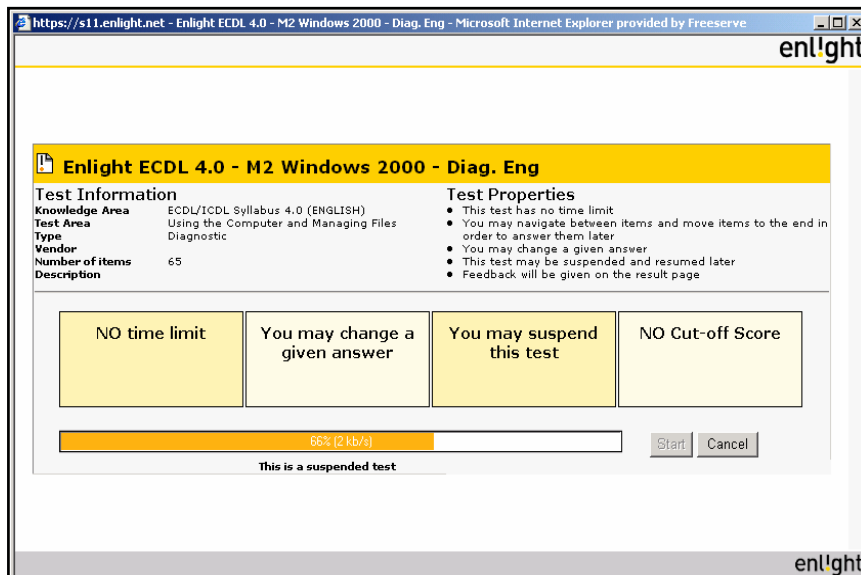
https://s11.enlight.net - Enlight ECDL 4.0 - M2 Windows 2000 - Diag. Eng - Microsoft Internet Explorer provided by Freeserve

enlight

Enlight ECDL 4.0 - M2 Windows 2000 - Diag. Eng

Test Information

| | |
|---|---|
| Knowledge Area | ECDL/ICDL Syllabus 4.0 (ENGLISH) |
| Test Area | Using the Computer and Managing Files |
| Type | Diagnostic |
| Vendor | |
| Number of items | 65 |
| Description | |

Test Properties

- This test has no time limit
- You may navigate between items and move items to the end in order to answer them later
- You may change a given answer
- This test may be suspended and resumed later
- Feedback will be given on the result page

NO time limit

You may change a given answer

You may suspend this test

NO Cut-off Score

66% (2 kb/s)

Start

Cancel

This is a suspended test

enlight